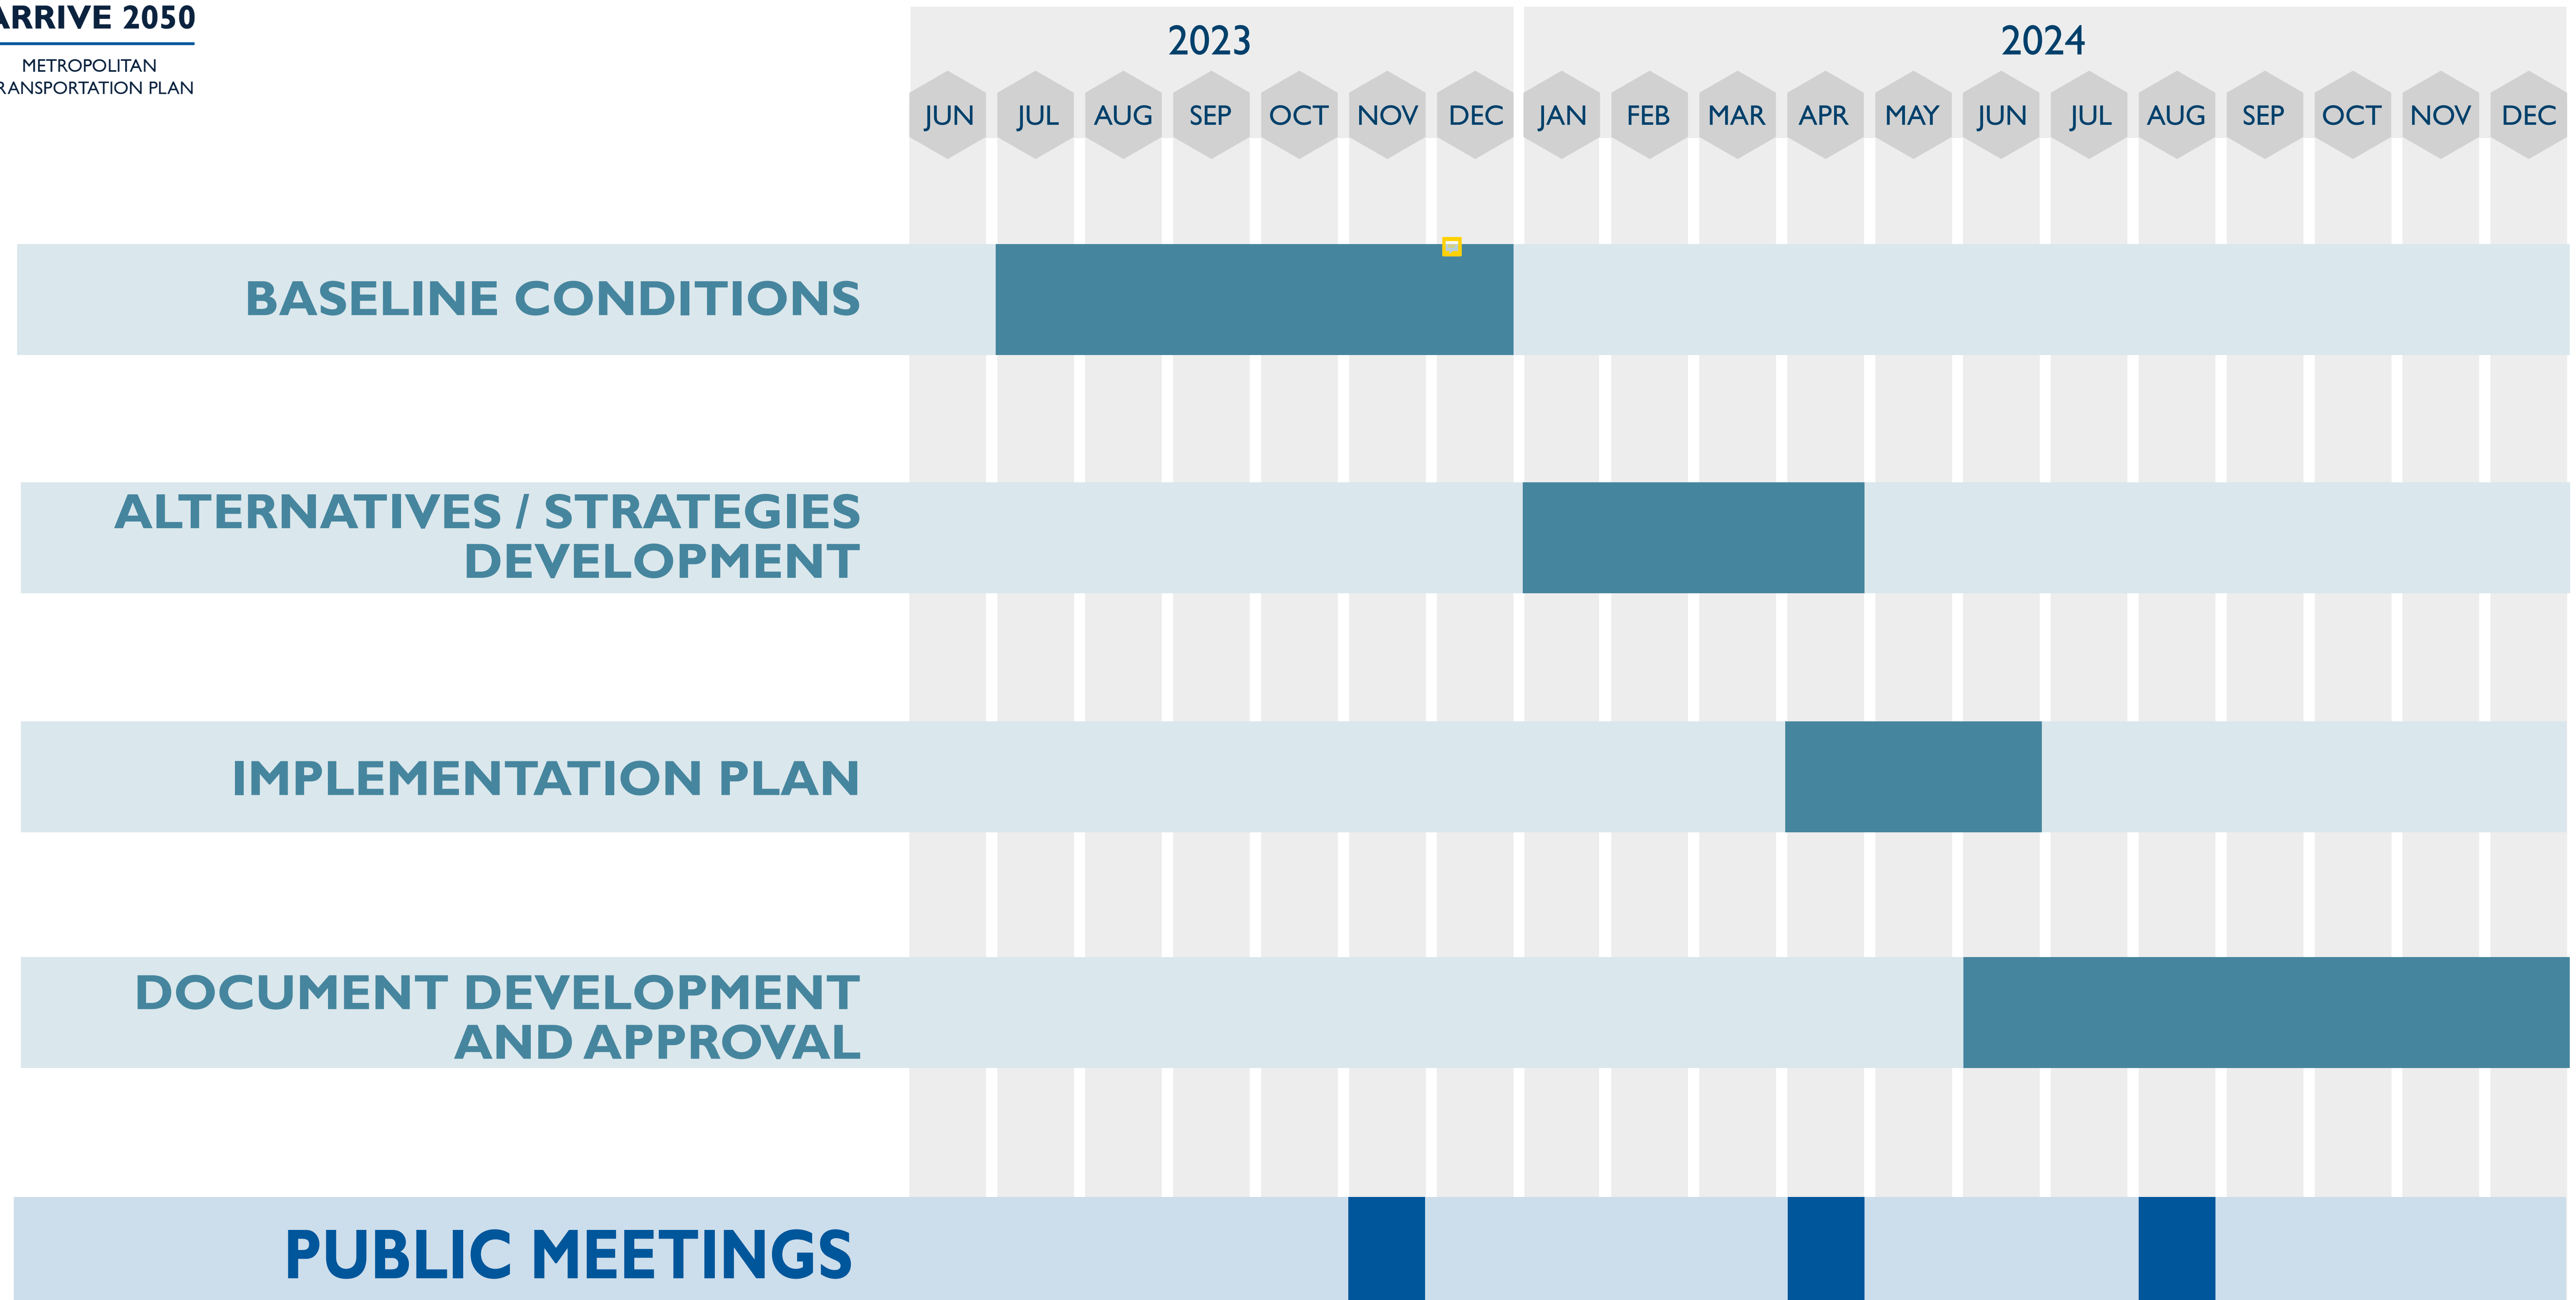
ARRIVE 2050
METROPOLITAN
RANSPORTATION PLAN

| | 2023 | | | | | | | 2024 | | | | | | | | | | | |
|---|---|---|---|---|---|---|---|---|---|---|---|---|---|---|---|---|---|---|---|
| | JUN | JUL | AUG | SEP | OCT | NOV | DEC | JAN | FEB | MAR | APR | MAY | JUN | JUL | AUG | SEP | OCT | NOV | DEC |

BASELINE CONDITIONS

ALTERNATIVES / STRATEGIES DEVELOPMENT

IMPLEMENTATION PLAN

DOCUMENT DEVELOPMENT AND APPROVAL

PUBLIC MEETINGS